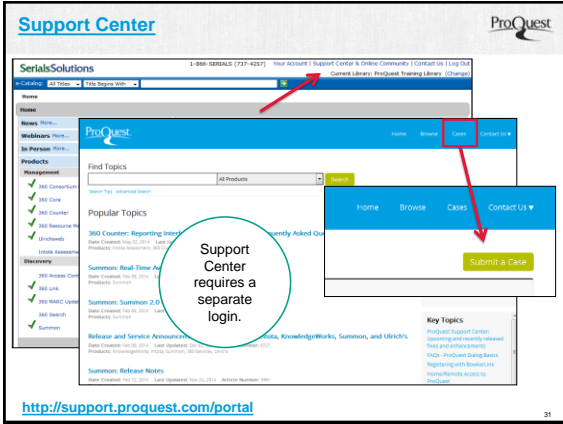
Support Center

ProQuest

SerialsSolutions

1-866-SERIALS (737-4257) Your Account | Support Center & Online Community | Contact Us | Log Out

Current Library: ProQuest Training Library (Change)

e-Catalog: All Titles Title Begins With

Home

Home

News More...

Webinars More...

In Person More...

Products

Management

360 Consortium

360 Core

360 Counter

360 Resource M

Ulrichsweb

Intota Assessme

Discovery

360 Access Cont

360 Link

360 MARC Updat

360 Search

Summon

ProQuest

Home Browse Cases Contact Us

Find Topics

All Products

Search

Search Tips Advanced Search

Popular Topics

360 Counter: Reporting Interf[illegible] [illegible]quently Asked Qu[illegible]

Date Created: May 02, 2014

Products: Intota Assessment, 360 C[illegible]

Summon: Real-Time Av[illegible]

Date Created: Feb 05, 2014

Products: Summon

Summon: Summon 2.0 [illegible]

Date Created: Feb 05, 2014

Products: Summon

Release and Service Announcem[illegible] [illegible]ntota, KnowledgeWorks, Summon, and Ulrich's

Date Created: Nov 05, 2014 Last Updated: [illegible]

Products: KnowledgeWorks, Intota, Summon, 360 Services, Ulrichs

Summon: Release Notes

Date Created: Feb 12, 2014 Last Updated: Nov 26, 2014 Article Number: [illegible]

Support Center requires a separate login.

Home Browse Cases Contact Us

Submit a Case

Key Topics

ProQuest Support Center: Upcoming and recently released fixes and enhancements

FAQs - ProQuest Dialog Basics

Registering with Bowker Link

Home/Remote Access to ProQuest

http://support.proquest.com/portal

31